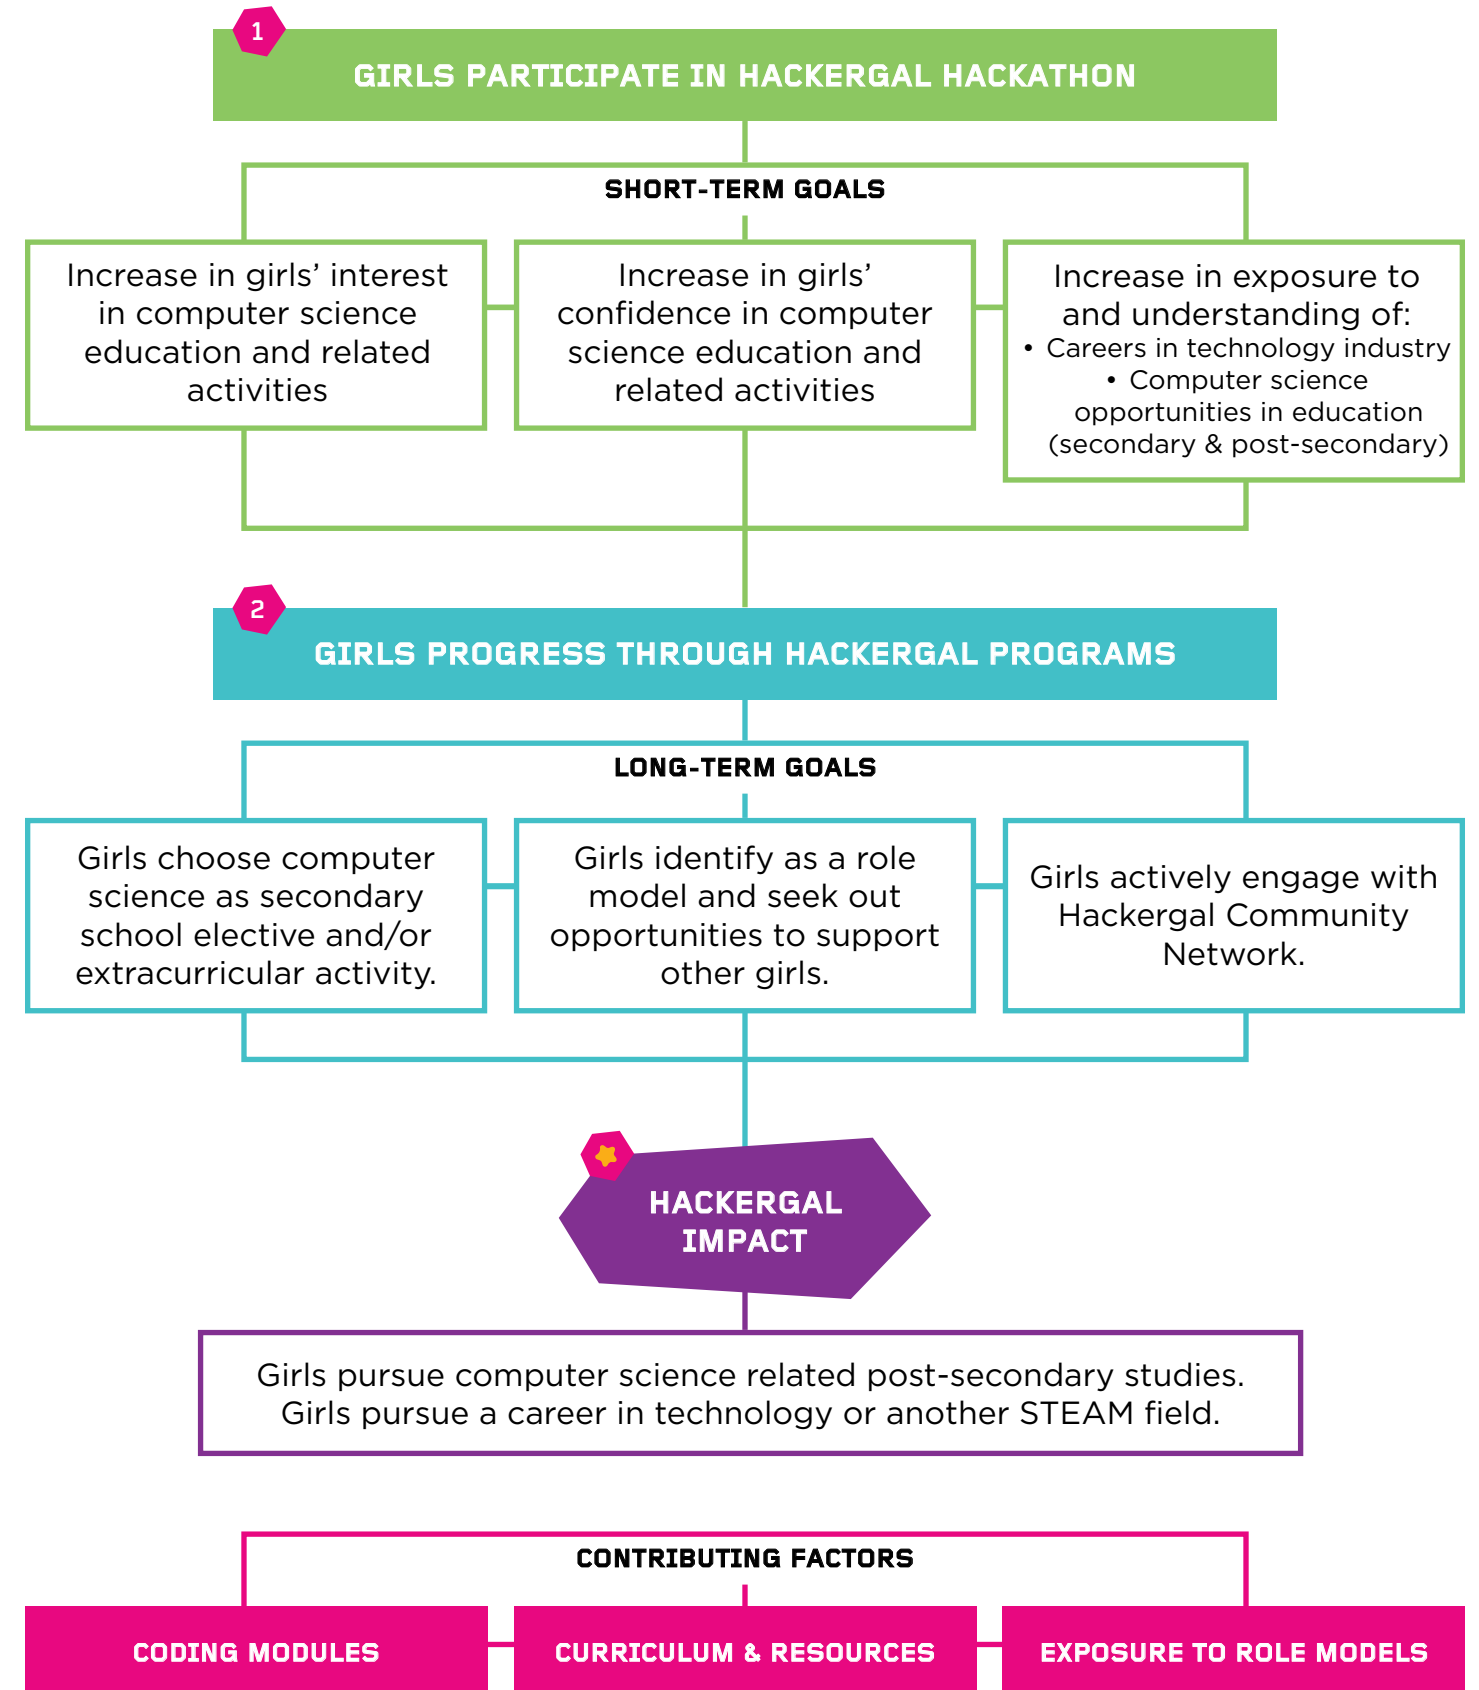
1

GIRLS PARTICIPATE IN HACKERGAL HACKATHON

SHORT-TERM GOALS

Increase in girls' interest in computer science education and related activities

Increase in girls' confidence in computer science education and related activities

Increase in exposure to and understanding of:
• Careers in technology industry
• Computer science opportunities in education (secondary & post-secondary)

2

GIRLS PROGRESS THROUGH HACKERGAL PROGRAMS

LONG-TERM GOALS

Girls choose computer science as secondary school elective and/or extracurricular activity.

Girls identify as a role model and seek out opportunities to support other girls.

Girls actively engage with Hackergal Community Network.

HACKERGAL IMPACT

Girls pursue computer science related post-secondary studies.
Girls pursue a career in technology or another STEAM field.

CONTRIBUTING FACTORS

CODING MODULES

CURRICULUM & RESOURCES

EXPOSURE TO ROLE MODELS